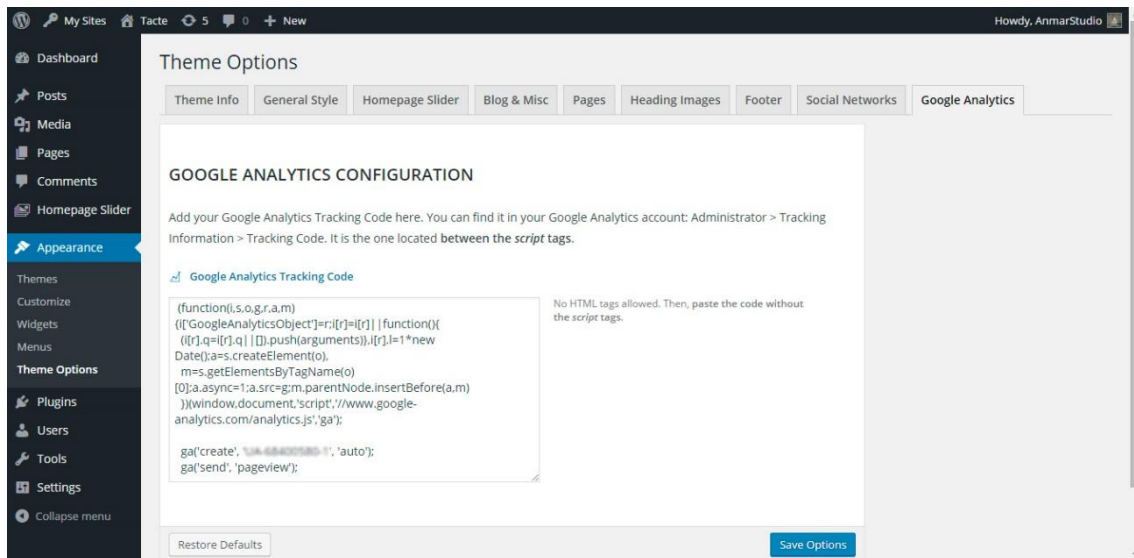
My Sites Tacte 5 0 + New Howdy, AnmarStudio

Dashboard
Posts
Media
Pages
Comments
Homepage Slider
Appearance
Themes
Customize
Widgets
Menus
Theme Options
Plugins
Users
Tools
Settings
Collapse menu

Theme Options

Theme Info | General Style | Homepage Slider | Blog & Misc | Pages | Heading Images | Footer | Social Networks | Google Analytics

GOOGLE ANALYTICS CONFIGURATION

Add your Google Analytics Tracking Code here. You can find it in your Google Analytics account: Administrator > Tracking Information > Tracking Code. It is the one located **between the *script* tags**.

Google Analytics Tracking Code

(function(i,s,o,g,r,a,m){i['GoogleAnalyticsObject']=r;i[r]=i[r]||function(){ (i[r].q=i[r].q||[]).push(arguments)},i[r].l=1*new Date();a=s.createElement(o), m=s.getElementsByTagName(o)[0];a.async=1;a.src=g;m.parentNode.insertBefore(a,m) })(window,document,'script','//www.google-analytics.com/analytics.js','ga');

ga('create', '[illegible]', 'auto');
ga('send', 'pageview');

No HTML tags allowed. Then, **paste the code without the *script* tags**.

Restore Defaults

Save Options